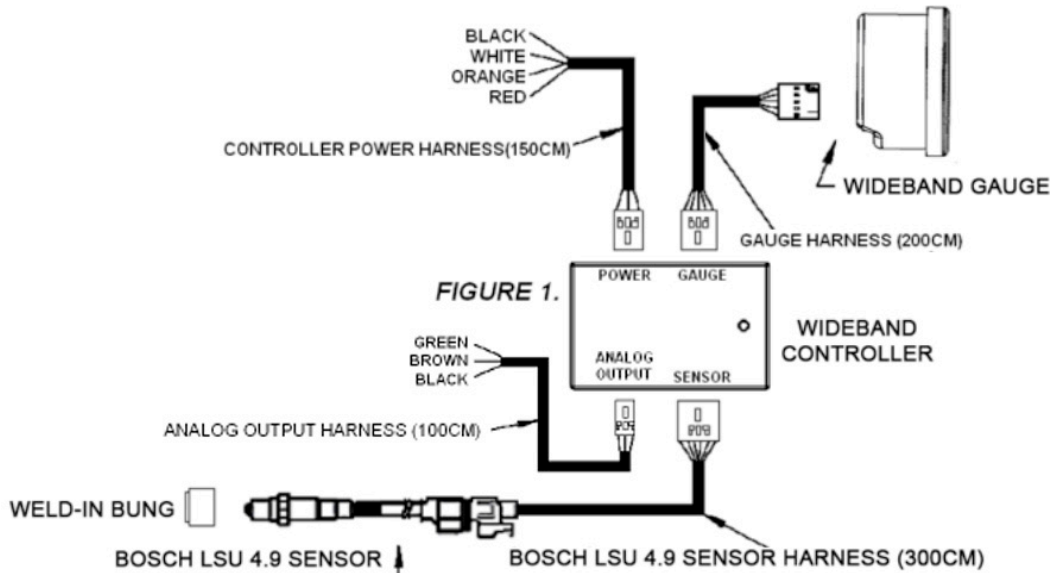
BLACK
WHITE
ORANGE
RED

CONTROLLER POWER HARNESS(150CM)

WIDEBAND GAUGE

GAUGE HARNESS (200CM)

FIGURE 1.

POWER GAUGE

WIDEBAND CONTROLLER

GREEN
BROWN
BLACK

ANALOG OUTPUT SENSOR

ANALOG OUTPUT HARNESS (100CM)

WELD-IN BUNG

BOSCH LSU 4.9 SENSOR

BOSCH LSU 4.9 SENSOR HARNESS (300CM)